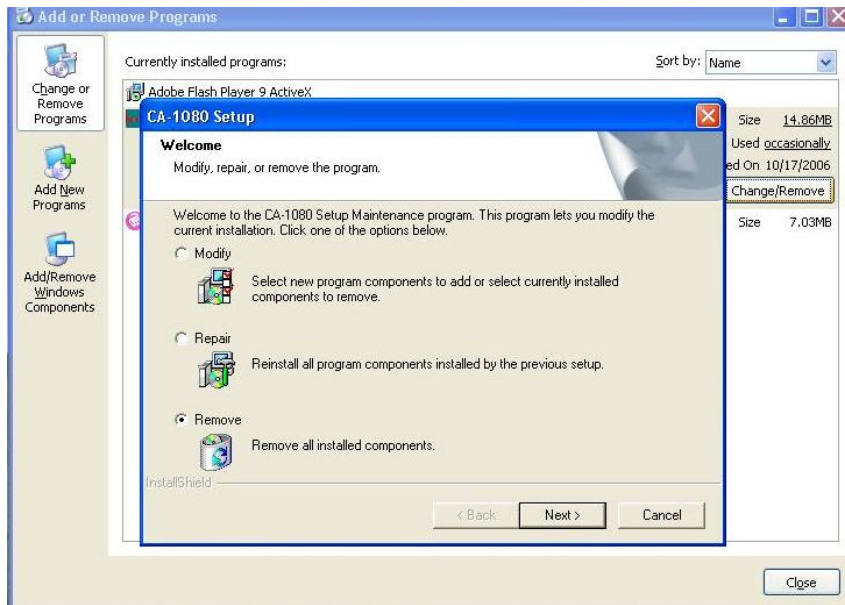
Add or Remove Programs

Change or Remove Programs

Add New Programs

Add/Remove Windows Components

Currently installed programs:

Sort by: Name

Adobe Flash Player 9 ActiveX

Size 14.86MB

Used occasionally

ed On 10/17/2006

Change/Remove

Size 7.03MB

CA-1080 Setup

Welcome

Modify, repair, or remove the program.

Welcome to the CA-1080 Setup Maintenance program. This program lets you modify the current installation. Click one of the options below.

Modify

Select new program components to add or select currently installed components to remove.

Repair

Reinstall all program components installed by the previous setup.

Remove

Remove all installed components.

InstallShield

< Back

Next >

Cancel

Close